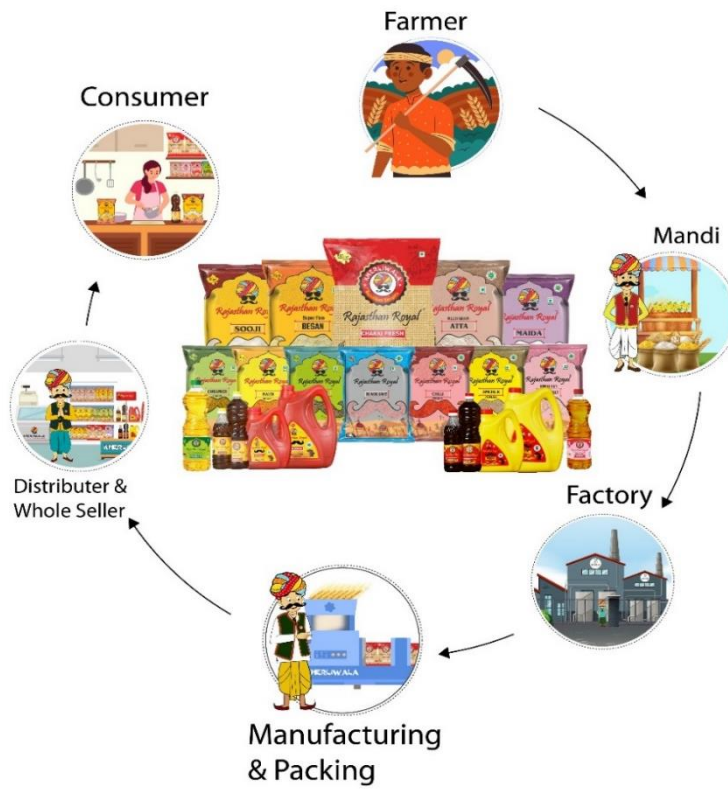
Farmer

Mandi

Factory

Manufacturing & Packing

Distributer & Whole Seller

Consumer

Rajasthan Royal
SOOJI

Rajasthan Royal
BESAN

Rajasthan Royal
CHAKKI FRESH

Rajasthan Royal
ATTA

Rajasthan Royal
MAIDA

Rajasthan Royal

Rajasthan Royal

Rajasthan Royal

Rajasthan Royal

Rajasthan Royal